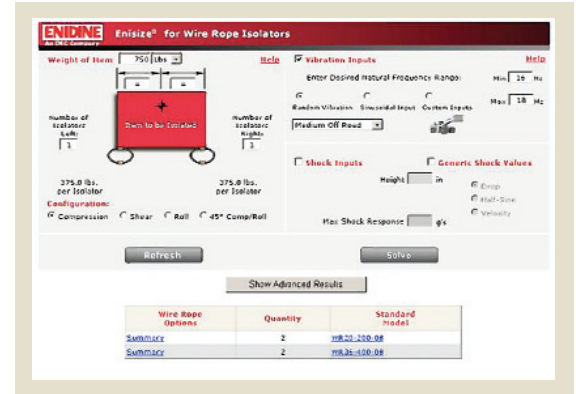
ENIDINE An ITT Company

Enisize® for Wire Rope Isolators

Weight of Item 750 lbs

Help

Number of Isolators Left: 1

Item to be Isolated

Number of Isolators Right: 1

375.0 lbs. per Isolator

375.0 lbs. per Isolator

Configuration:

Compression Shear Roll 45° Comp/Roll

Vibration Inputs

Help

Enter Desired Natural Frequency Range:

Min 16 Hz

Max 18 Hz

Random Vibration Sinusoidal Input Custom Inputs

Medium Off Road

Shock Inputs

Generic Shock Values

Height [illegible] in

Drop

Half-Sine

Velocity

Max Shock Response g's

Refresh

Solve

Show Advanced Results

| Wire Rope Options | Quantity | Standard Model |
|---|---|---|
| Summary | 2 | WR20-200-08 |
| Summary | 2 | WR36-400-08 |